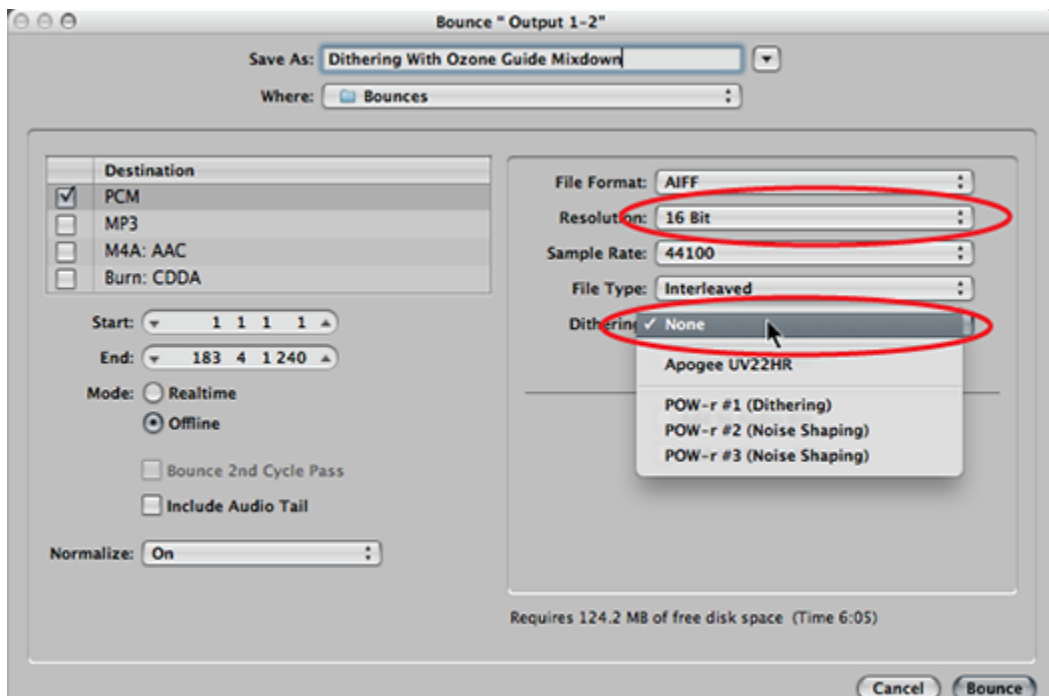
Bounce " Output 1-2"

Save As: Dithering With Ozone Guide Mixdown

Where: Bounces

| | Destination |
|---|---|
| ☑ | PCM |
| ☐ | MP3 |
| ☐ | M4A: AAC |
| ☐ | Burn: CDDA |

Start: 1 1 1 1

End: 183 4 1 240

Mode: Realtime

Offline

Bounce 2nd Cycle Pass

Include Audio Tail

Normalize: On

File Format: AIFF

Resolution: 16 Bit

Sample Rate: 44100

File Type: Interleaved

Dithering: ✓ None

Apogee UV22HR

POW-r #1 (Dithering)

POW-r #2 (Noise Shaping)

POW-r #3 (Noise Shaping)

Requires 124.2 MB of free disk space (Time 6:05)

Cancel

Bounce